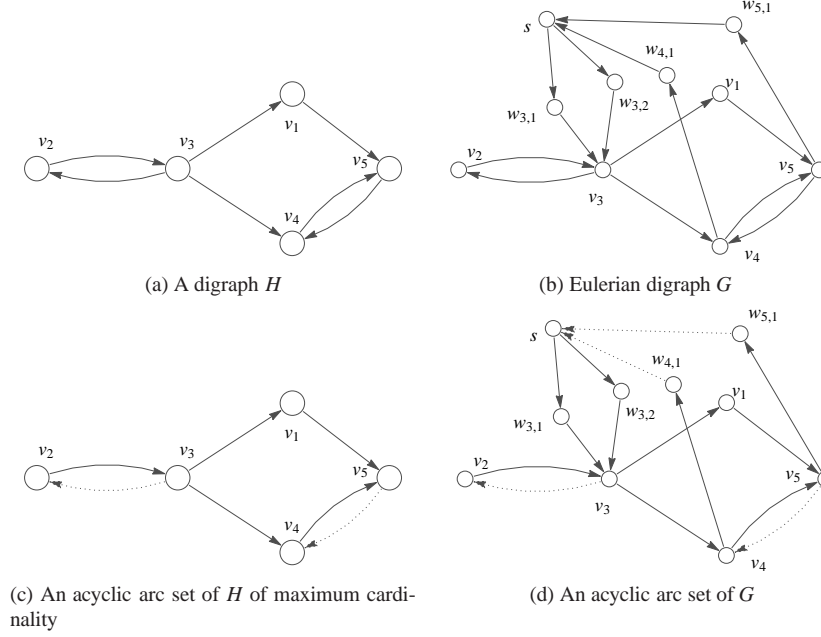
$v_2$ $v_3$ $v_1$ $v_5$ $v_4$

(a) A digraph $H$

$s$ $w_{5,1}$ $w_{4,1}$ $w_{3,1}$ $w_{3,2}$ $v_1$ $v_2$ $v_3$ $v_5$ $v_4$

(b) Eulerian digraph $G$

$v_2$ $v_3$ $v_1$ $v_5$ $v_4$

(c) An acyclic arc set of $H$ of maximum cardinality

$s$ $w_{5,1}$ $w_{4,1}$ $w_{3,1}$ $w_{3,2}$ $v_1$ $v_2$ $v_3$ $v_5$ $v_4$

(d) An acyclic arc set of $G$